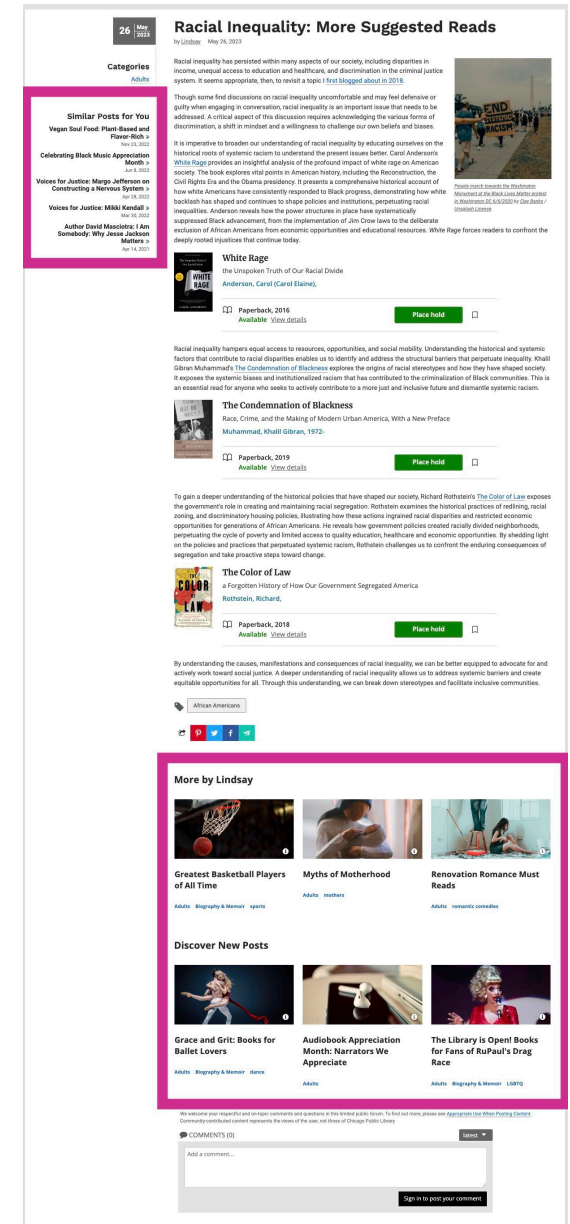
26 May 2023

Racial Inequality: More Suggested Reads

by Lindsay May 26, 2023

Categories
Adults

Similar Posts for You
Vegan Soul Food: Plant-Based and Flavor-Rich »
Nov 23, 2022
Celebrating Black Music Appreciation Month »
Jun 8, 2022
Voices for Justice: Margo Jefferson on Constructing a Nervous System »
Apr 28, 2022
Voices for Justice: Mikki Kendall »
Mar 30, 2022
Author David Masciotra: I Am Somebody: Why Jesse Jackson Matters »
Apr 14, 2021

Racial inequality has persisted within many aspects of our society, including disparities in income, unequal access to education and healthcare, and discrimination in the criminal justice system. It seems appropriate, then, to revisit a topic I first blogged about in 2018.

Though some find discussions on racial inequality uncomfortable and may feel defensive or guilty when engaging in conversation, racial inequality is an important issue that needs to be addressed. A critical aspect of this discussion requires acknowledging the various forms of discrimination, a shift in mindset and a willingness to challenge our own beliefs and biases.

It is imperative to broaden our understanding of racial inequality by educating ourselves on the historical roots of systemic racism to understand the present issues better. Carol Anderson's White Rage provides an insightful analysis of the profound impact of white rage on American society. The book explores vital points in American history, including the Reconstruction, the Civil Rights Era and the Obama presidency. It presents a comprehensive historical account of how white Americans have consistently responded to Black progress, demonstrating how white backlash has shaped and continues to shape policies and institutions, perpetuating racial inequalities. Anderson reveals how the power structures in place have systematically suppressed Black advancement, from the implementation of Jim Crow laws to the deliberate exclusion of African Americans from economic opportunities and educational resources. White Rage forces readers to confront the deeply rooted injustices that continue today.

END SYSTEMIC RACISM

People march towards the Washington Monument at the Black Lives Matter protest in Washington DC 6/6/2020 by Clay Banks / Unsplash License

WHITE RAGE
CAROL ANDERSON

White Rage
the Unspoken Truth of Our Racial Divide
Anderson, Carol (Carol Elaine),

Paperback, 2016
Available View details
Place hold

Racial inequality hampers equal access to resources, opportunities, and social mobility. Understanding the historical and systemic factors that contribute to racial disparities enables us to identify and address the structural barriers that perpetuate inequality. Khalil Gibran Muhammad's The Condemnation of Blackness explores the origins of racial stereotypes and how they have shaped society. It exposes the systemic biases and institutionalized racism that has contributed to the criminalization of Black communities. This is an essential read for anyone who seeks to actively contribute to a more just and inclusive future and dismantle systemic racism.

The Condemnation of Blackness
Race, Crime, and the Making of Modern Urban America, With a New Preface
Muhammad, Khalil Gibran, 1972-

Paperback, 2019
Available View details
Place hold

To gain a deeper understanding of the historical policies that have shaped our society, Richard Rothstein's The Color of Law exposes the government's role in creating and maintaining racial segregation. Rothstein examines the historical practices of redlining, racial zoning, and discriminatory housing policies, illustrating how these actions ingrained racial disparities and restricted economic opportunities for generations of African Americans. He reveals how government policies created racially divided neighborhoods, perpetuating the cycle of poverty and limited access to quality education, healthcare and economic opportunities. By shedding light on the policies and practices that perpetuated systemic racism, Rothstein challenges us to confront the enduring consequences of segregation and take proactive steps toward change.

THE COLOR OF LAW

The Color of Law
a Forgotten History of How Our Government Segregated America
Rothstein, Richard,

Paperback, 2018
Available View details
Place hold

By understanding the causes, manifestations and consequences of racial inequality, we can be better equipped to advocate for and actively work toward social justice. A deeper understanding of racial inequality allows us to address systemic barriers and create equitable opportunities for all. Through this understanding, we can break down stereotypes and facilitate inclusive communities.

African Americans

More by Lindsay

Greatest Basketball Players of All Time
Adults Biography & Memoir sports

Myths of Motherhood
Adults mothers

Renovation Romance Must Reads
Adults romantic comedies

Discover New Posts

Grace and Grit: Books for Ballet Lovers
Adults Biography & Memoir dance

Audiobook Appreciation Month: Narrators We Appreciate
Adults

The Library is Open! Books for Fans of RuPaul's Drag Race
Adults Biography & Memoir LGBTQ

We welcome your respectful and on-topic comments and questions in this limited public forum. To find out more, please see Appropriate Use When Posting Content. Community-contributed content represents the views of the user, not those of Chicago Public Library

COMMENTS (0)
latest
Add a comment...
Sign in to post your comment